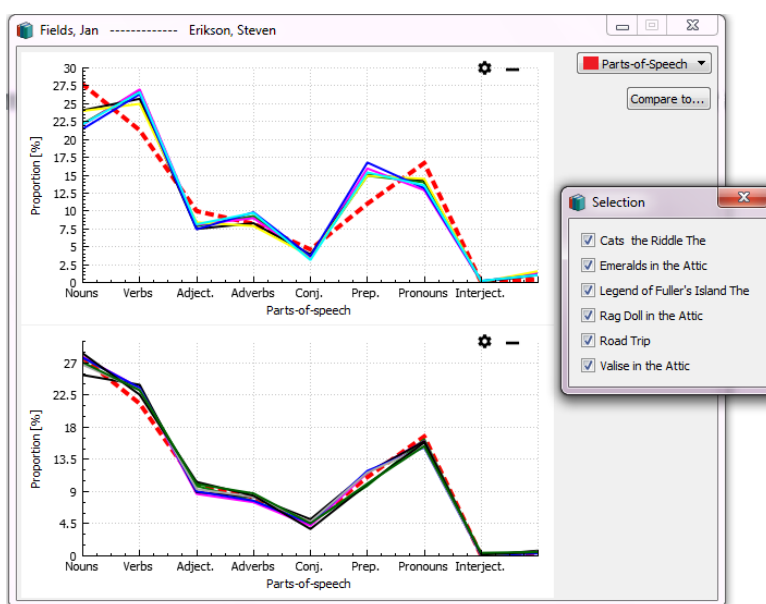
Fields, Jan ------------- Erikson, Steven

Parts-of-Speech

Compare to...

30
27.5
25
22.5
20
17.5
15
12.5
10
7.5
5
2.5
0

Proportion [%]

Nouns Verbs Adject. Adverbs Conj. Prep. Pronouns Interject.

Parts-of-speech

27
22.5
18
13.5
9
4.5
0

Proportion [%]

Nouns Verbs Adject. Adverbs Conj. Prep. Pronouns Interject.

Parts-of-speech

Selection

Cats the Riddle The
Emeralds in the Attic
Legend of Fuller's Island The
Rag Doll in the Attic
Road Trip
Valise in the Attic